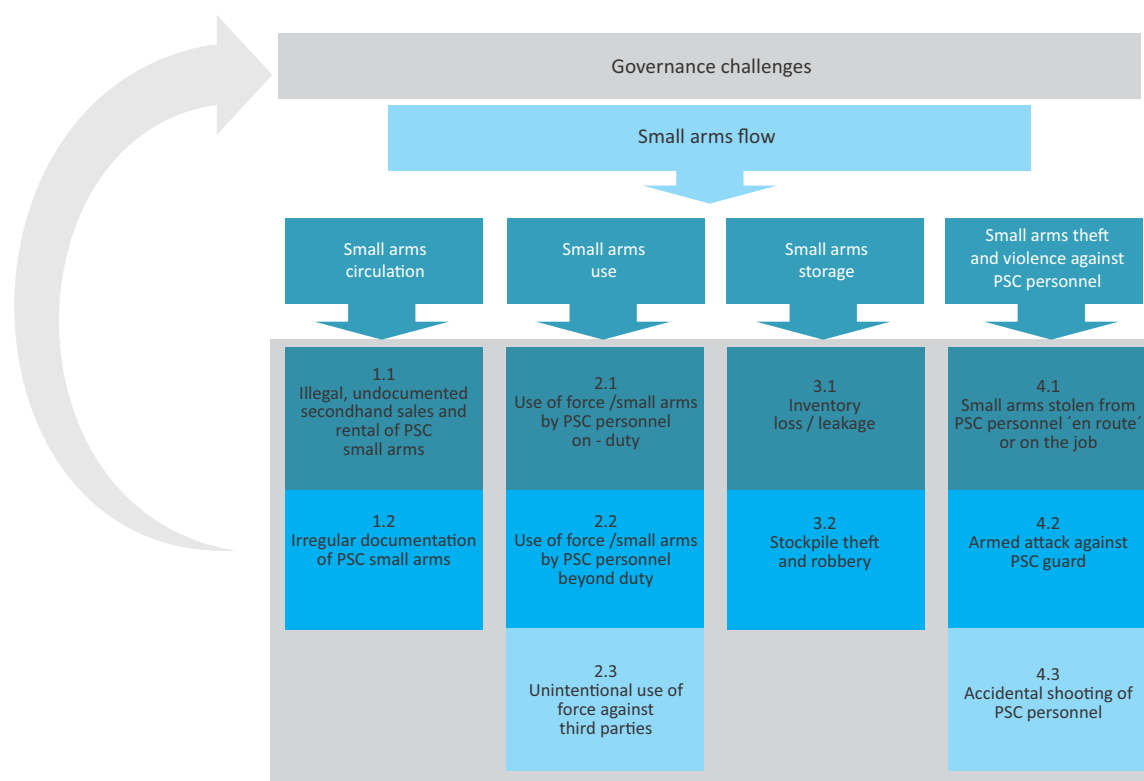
Governance challenges

Small arms flow

Small arms circulation

Small arms use

Small arms storage

Small arms theft and violence against PSC personnel

1.1
Illegal, undocumented secondhand sales and rental of PSC small arms

2.1
Use of force /small arms by PSC personnel on - duty

3.1
Inventory loss / leakage

4.1
Small arms stolen from PSC personnel ´en route´ or on the job

1.2
Irregular documentation of PSC small arms

2.2
Use of force /small arms by PSC personnel beyond duty

3.2
Stockpile theft and robbery

4.2
Armed attack against PSC guard

2.3
Unintentional use of force against third parties

4.3
Accidental shooting of PSC personnel